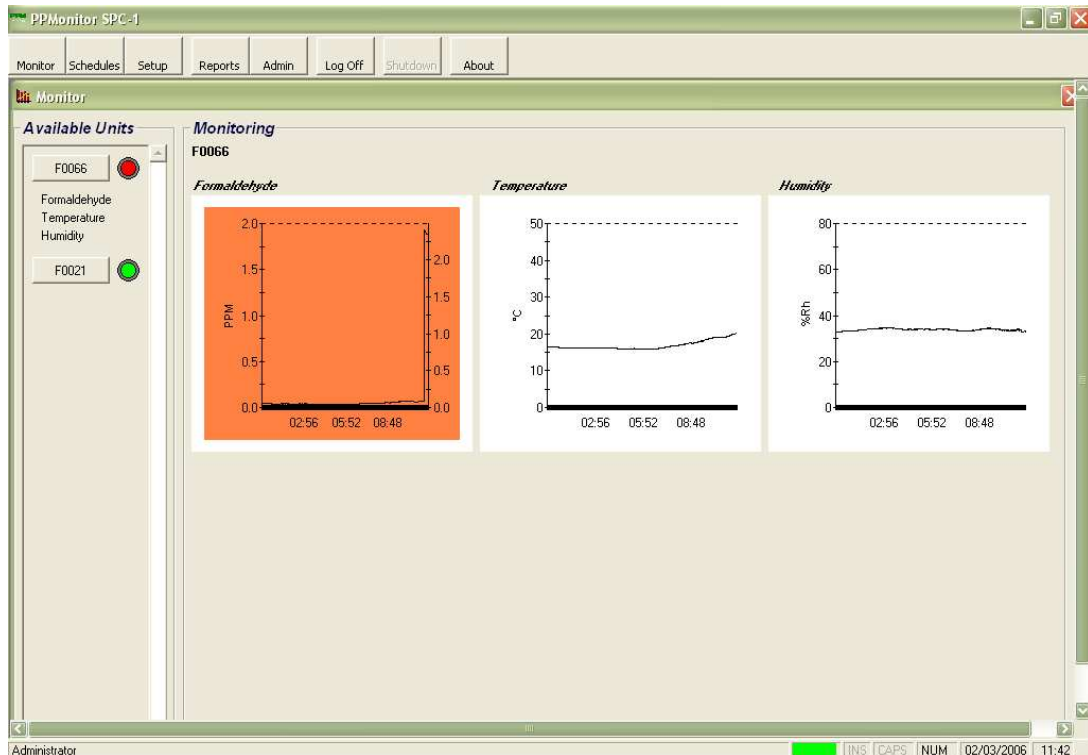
PPMonitor SPC-1

Monitor | Schedules | Setup | Reports | Admin | Log Off | Shutdown | About

Monitor

Available Units

F0066

Formaldehyde
Temperature
Humidity

F0021

Monitoring

F0066

Formaldehyde

2.0
1.5
PPM 1.0
0.5
0.0
2.0
1.5
1.0
0.5
0.0
02:56 05:52 08:48

Temperature

50
40
30
°C 20
10
0
02:56 05:52 08:48

Humidity

80
60
%Rh 40
20
0
02:56 05:52 08:48

Administrator

INS CAPS NUM 02/03/2006 11:42